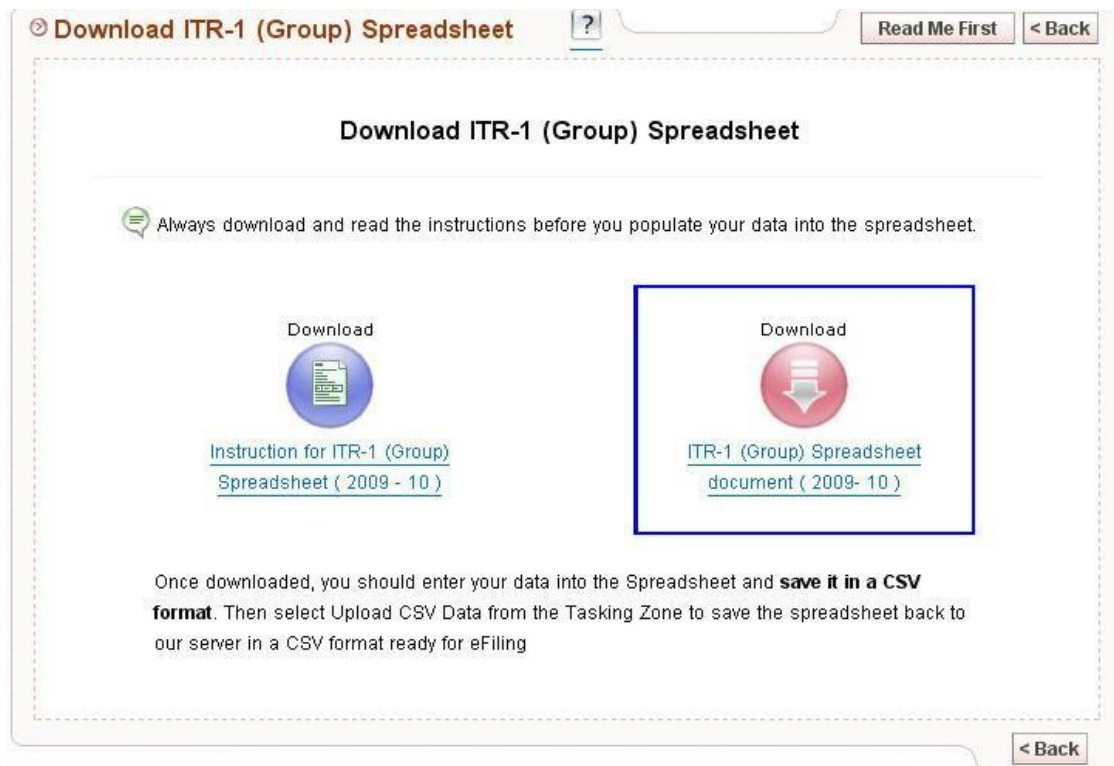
Download ITR-1 (Group) Spreadsheet

?

Read Me First

< Back

Download ITR-1 (Group) Spreadsheet

Always download and read the instructions before you populate your data into the spreadsheet.

Download

Instruction for ITR-1 (Group) Spreadsheet ( 2009 - 10 )

Download

ITR-1 (Group) Spreadsheet document ( 2009- 10 )

Once downloaded, you should enter your data into the Spreadsheet and **save it in a CSV format**. Then select Upload CSV Data from the Tasking Zone to save the spreadsheet back to our server in a CSV format ready for eFiling

< Back